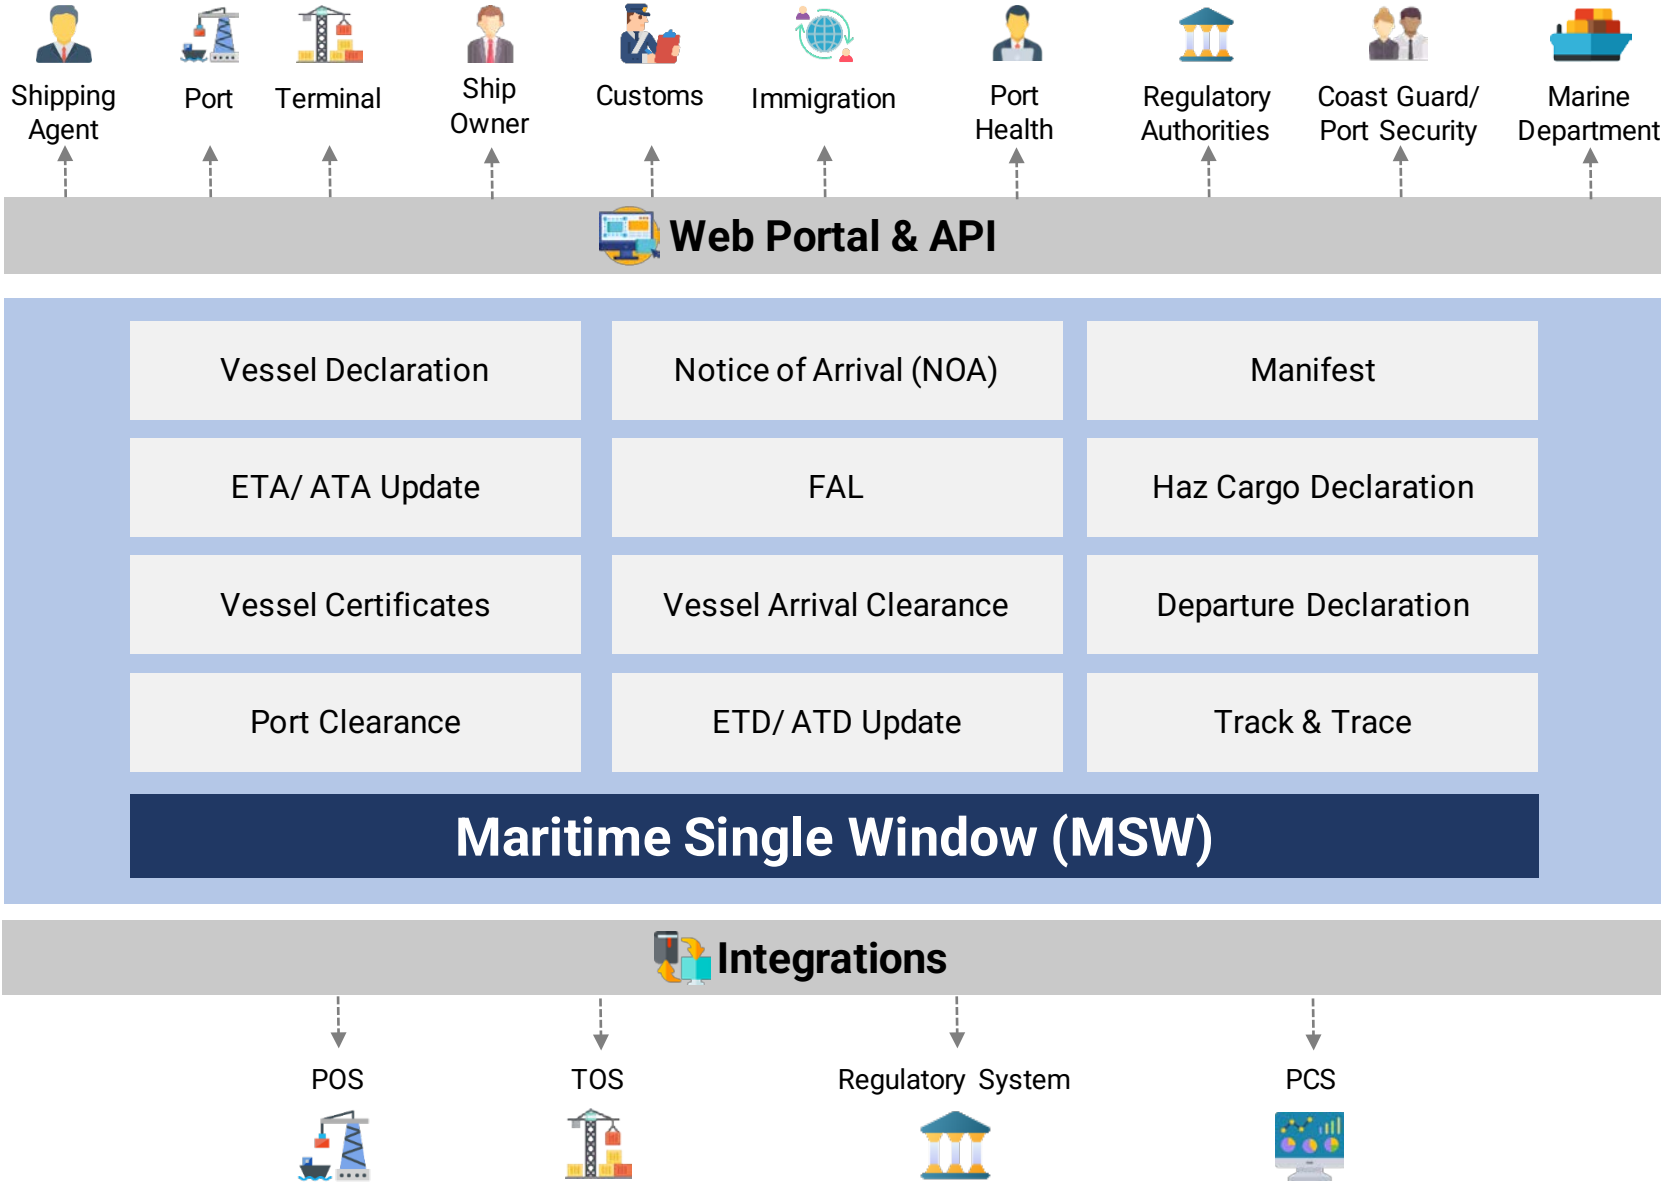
Shipping Agent

Port

Terminal

Ship Owner

Customs

Immigration

Port Health

Regulatory Authorities

Coast Guard/ Port Security

Marine Department

Web Portal & API

| Vessel Declaration | Notice of Arrival (NOA) | Manifest |
|---|---|---|
| ETA/ ATA Update | FAL | Haz Cargo Declaration |
| Vessel Certificates | Vessel Arrival Clearance | Departure Declaration |
| Port Clearance | ETD/ ATD Update | Track & Trace |

Maritime Single Window (MSW)

Integrations

POS

TOS

Regulatory System

PCS